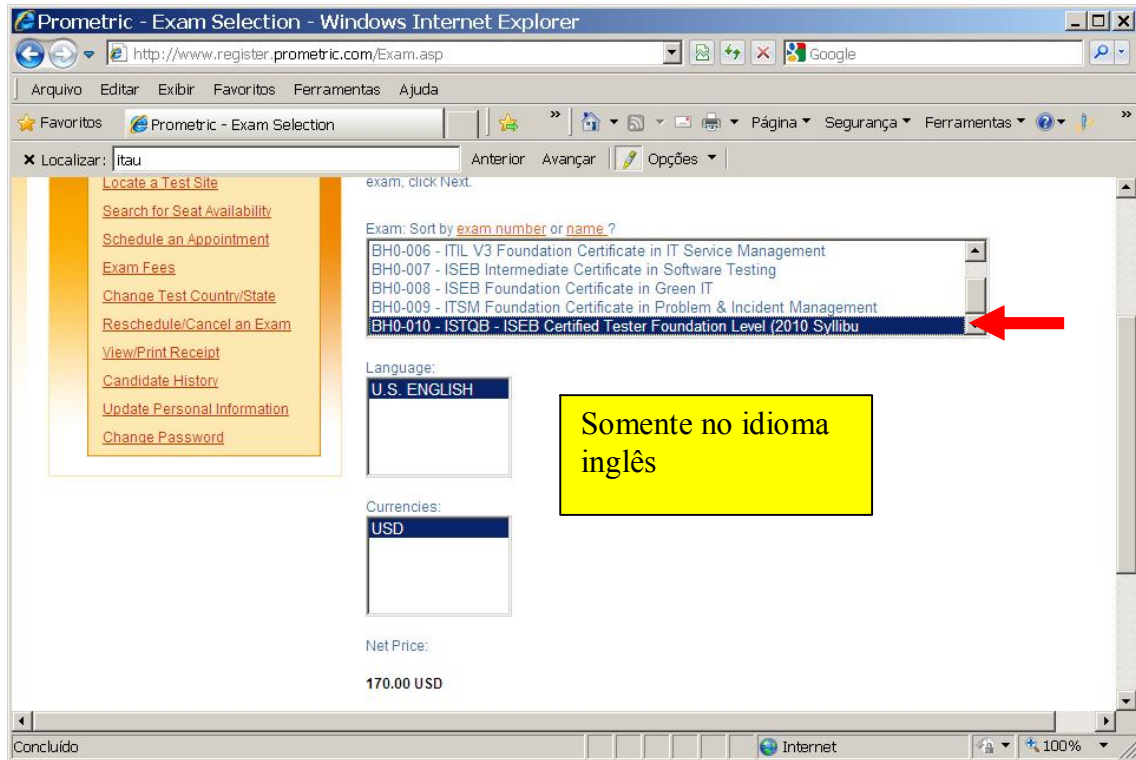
Prometric - Exam Selection - Windows Internet Explorer

http://www.register.prometric.com/Exam.asp

Google

Arquivo Editar Exibir Favoritos Ferramentas Ajuda

Favoritos Prometric - Exam Selection

Página ▾ Segurança ▾ Ferramentas ▾

× Localizar: itau Anterior Avançar Opções ▾

Locate a Test Site
Search for Seat Availability
Schedule an Appointment
Exam Fees
Change Test Country/State
Reschedule/Cancel an Exam
View/Print Receipt
Candidate History
Update Personal Information
Change Password

exam, click Next.

Exam: Sort by exam number or name ?
BH0-006 - ITIL V3 Foundation Certificate in IT Service Management
BH0-007 - ISEB Intermediate Certificate in Software Testing
BH0-008 - ISEB Foundation Certificate in Green IT
BH0-009 - ITSM Foundation Certificate in Problem & Incident Management
BH0-010 - ISTQB - ISEB Certified Tester Foundation Level (2010 Syllibu

Language:
U.S. ENGLISH

Somente no idioma inglês

Currencies:
USD

Net Price:

170.00 USD

Concluído Internet 100%